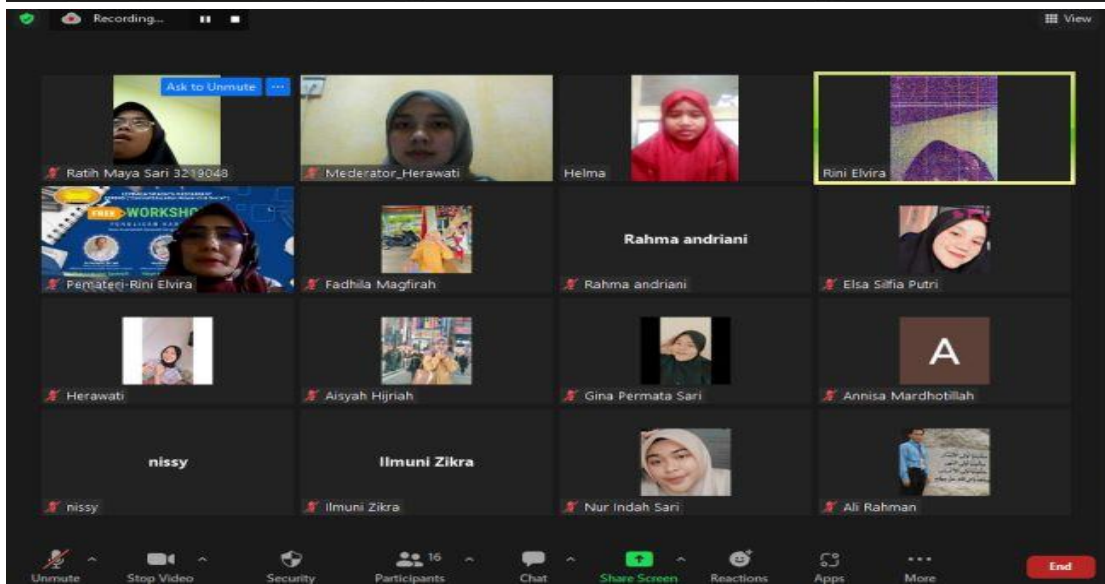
Recording...

View

Ask to Unmute

Ratih Maya Sari 3219048

Mederator_Herawati

Helma

Rini Elvira

FREE WORKSHOP

PENULISAN KARYA

Pemateri-Rini Elvira

Fadhila Magfirah

Rahma andriani

Rahma andriani

Elsa Silfia Putri

Herawati

Aisyah Hijriah

Gina Permata Sari

A

Annisa Mardhotillah

nissy

nissy

Ilmuni Zikra

Ilmuni Zikra

Nur Indah Sari

Ali Rahman

Unmute

Stop Video

Security

16

Participants

Chat

Share Screen

Reactions

Apps

More

End